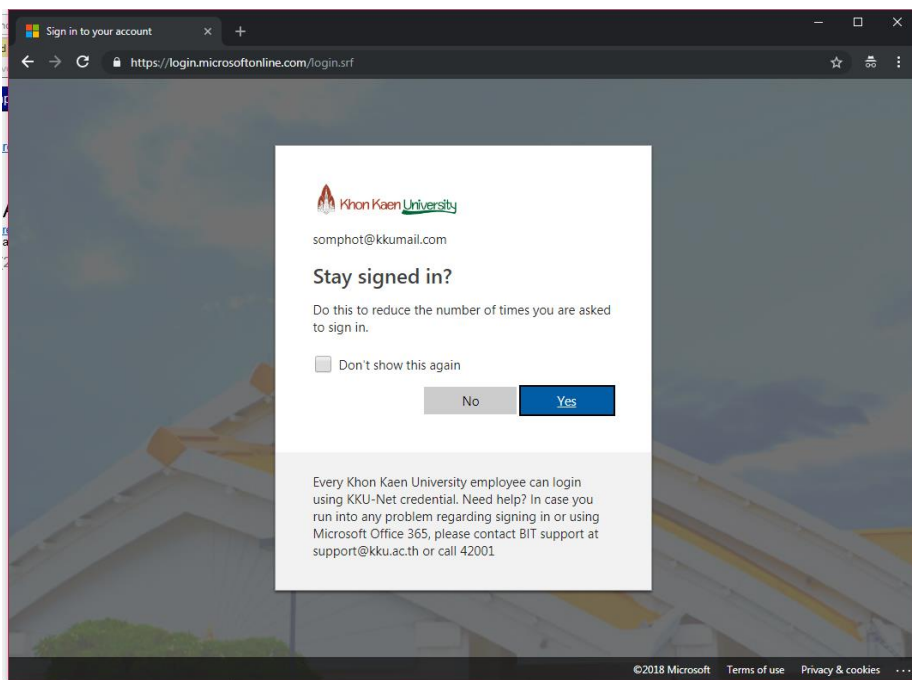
Sign in to your account

https://login.microsoftonline.com/login.srf

Khon Kaen University

somphot@kkumail.com

Stay signed in?

Do this to reduce the number of times you are asked to sign in.

Don't show this again

No

Yes

Every Khon Kaen University employee can login using KKU-Net credential. Need help? In case you run into any problem regarding signing in or using Microsoft Office 365, please contact BIT support at support@kku.ac.th or call 42001

©2018 Microsoft Terms of use Privacy & cookies ...